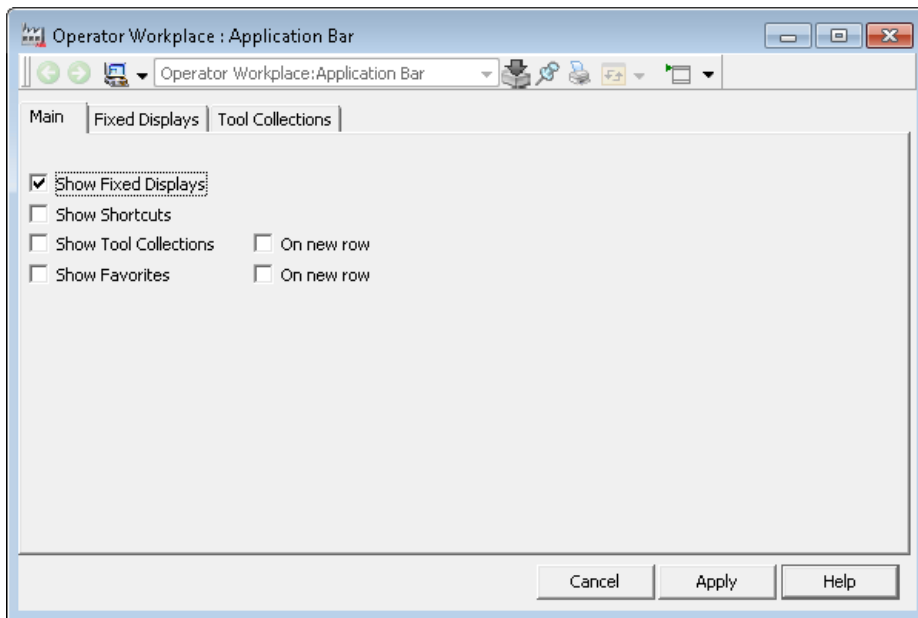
Operator Workplace : Application Bar

Operator Workplace:Application Bar

Main | Fixed Displays | Tool Collections

☑ Show Fixed Displays
☐ Show Shortcuts
☐ Show Tool Collections ☐ On new row
☐ Show Favorites ☐ On new row

Cancel | Apply | Help